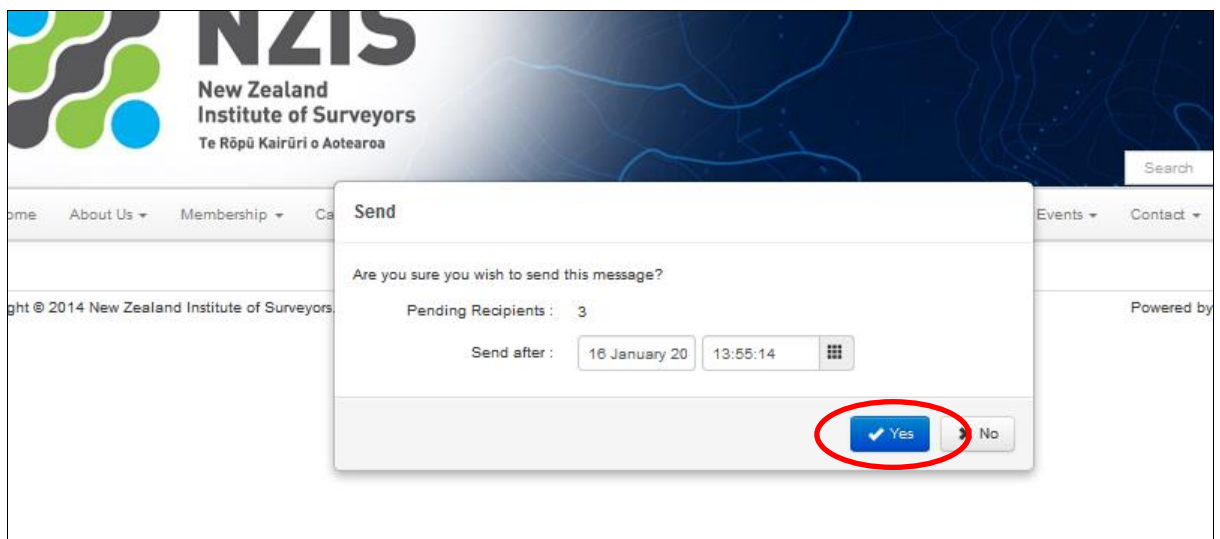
NZIS
New Zealand Institute of Surveyors
Te Rōpū Kairūri o Aotearoa

Search

ome About Us ▾ Membership ▾ Ca

Events ▾ Contact ▾

ght © 2014 New Zealand Institute of Surveyors.

Powered by

Send

Are you sure you wish to send this message?

Pending Recipients : 3

Send after : 16 January 20 13:55:14

✔ Yes ✖ No